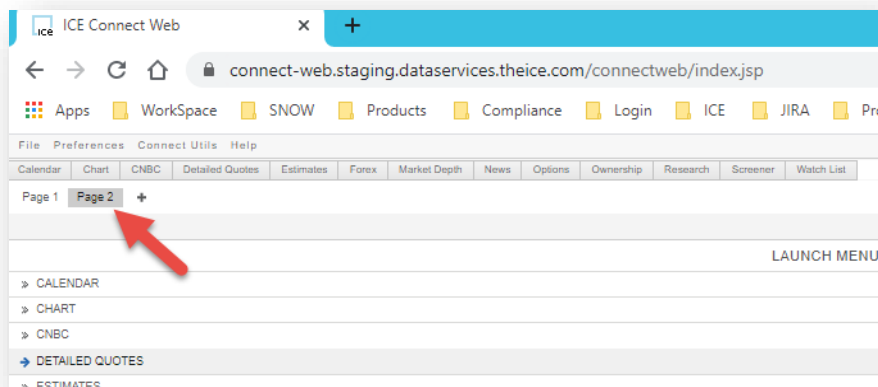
ICE ICE Connect Web ×

+

connect-web.staging.dataservices.theice.com/connectweb/index.jsp

Apps WorkSpace SNOW Products Compliance Login ICE JIRA Pr

File Preferences Connect Utils Help

| Calendar | Chart | CNBC | Detailed Quotes | Estimates | Forex | Market Depth | News | Options | Ownership | Research | Screener | Watch List |
|---|---|---|---|---|---|---|---|---|---|---|---|---|

Page 1 Page 2 +

LAUNCH MENU

» CALENDAR

» CHART

» CNBC

→ DETAILED QUOTES

» ESTIMATES